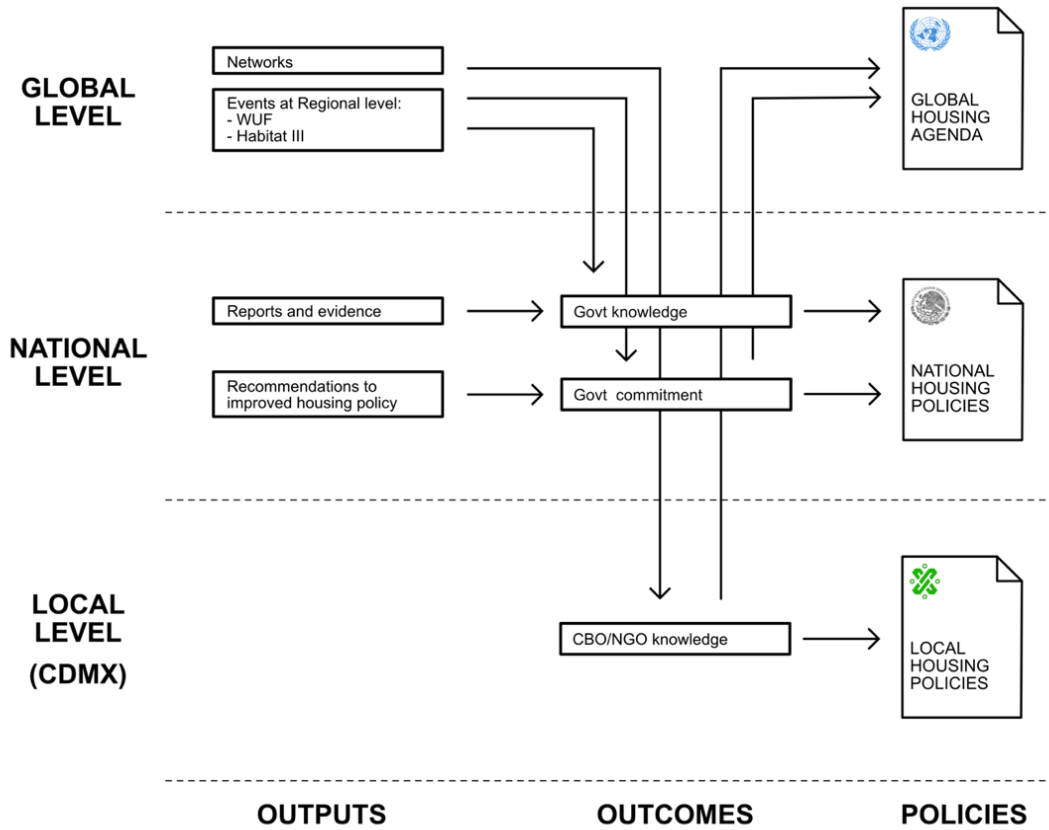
GLOBAL LEVEL

Networks

Events at Regional level:
- WUF
- Habitat III

GLOBAL HOUSING AGENDA

NATIONAL LEVEL

Reports and evidence

Govt knowledge

Recommendations to improved housing policy

Govt commitment

NATIONAL HOUSING POLICIES

LOCAL LEVEL (CDMX)

CBO/NGO knowledge

LOCAL HOUSING POLICIES

OUTPUTS

OUTCOMES

POLICIES